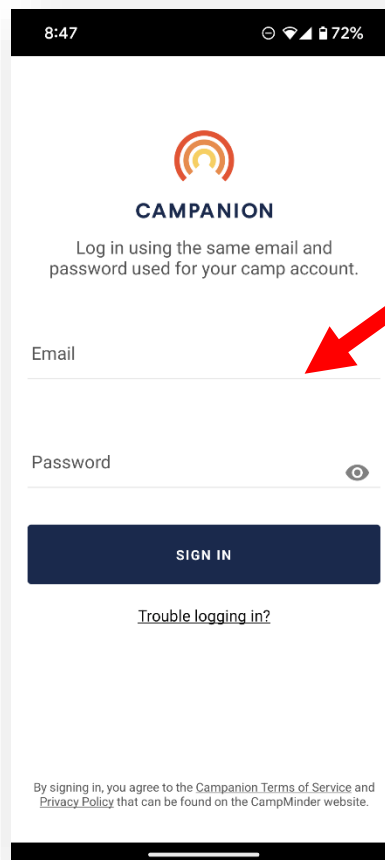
8:47

72%

CAMPANION

Log in using the same email and password used for your camp account.

Email

Password

SIGN IN

Trouble logging in?

By signing in, you agree to the Campanion Terms of Service and Privacy Policy that can be found on the CampMinder website.